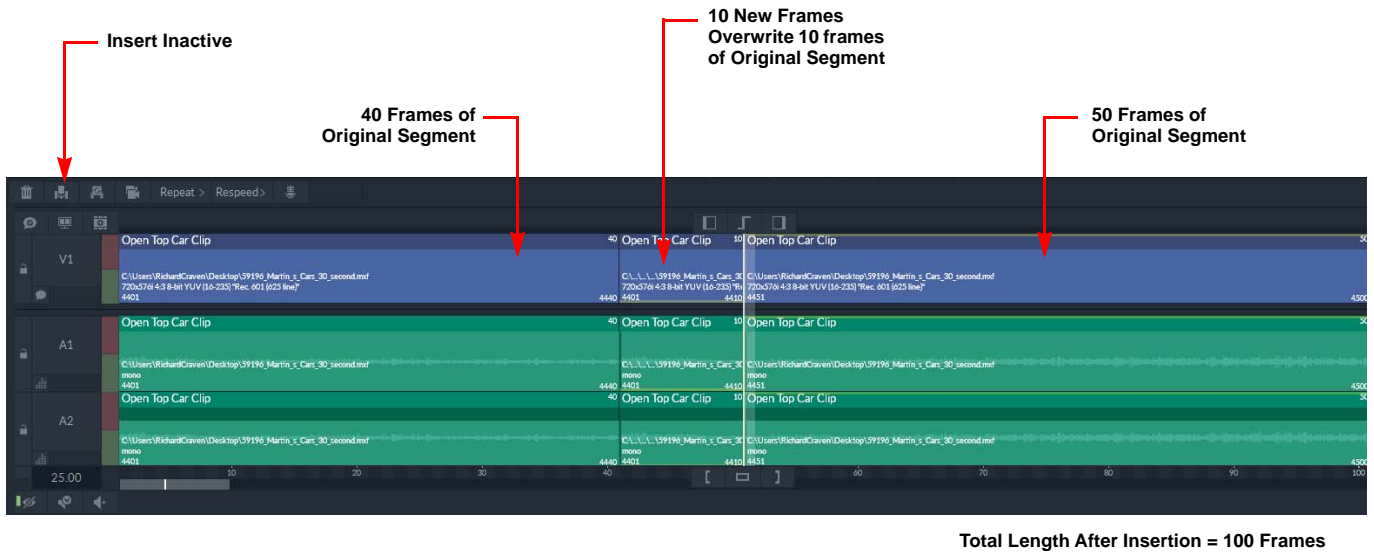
10 New Frames Overwrite 10 frames of Original Segment

Insert Inactive

40 Frames of Original Segment

50 Frames of Original Segment

Repeat > Respeed >

V1

Open Top Car Clip 40 Open Top Car Clip 10 Open Top Car Clip 50

C:\Users\RichardCraven\Desktop\59196_Martin_s_Cars_30_second.mxf
720x576i 4:3 8-bit YUV (16-235) "Rec. 601 (625 line)"
4401 4440

C:\...\...\...\59196_Martin_s_Cars_30
720x576i 4:3 8-bit YUV (16-235) "Re
4401 4410

C:\Users\RichardCraven\Desktop\59196_Martin_s_Cars_30_second.mxf
720x576i 4:3 8-bit YUV (16-235) "Rec. 601 (625 line)"
4451 4500

A1

Open Top Car Clip 40 Open Top Car Clip 10 Open Top Car Clip 50

C:\Users\RichardCraven\Desktop\59196_Martin_s_Cars_30_second.mxf
mono
4401 4440 4401 4410

C:\Users\RichardCraven\Desktop\59196_Martin_s_Cars_30_second.mxf
mono
4451 4500

A2

Open Top Car Clip 40 Open Top Car Clip 10 Open Top Car Clip 50

C:\Users\RichardCraven\Desktop\59196_Martin_s_Cars_30_second.mxf
mono
4401 4440

C:\...\...\...\59196_Martin_s_Cars_30
mono
4401 4410

C:\Users\RichardCraven\Desktop\59196_Martin_s_Cars_30_second.mxf
mono
4451 4500

25.00 10 20 30 40 60 70 80 90 100

Total Length After Insertion = 100 Frames